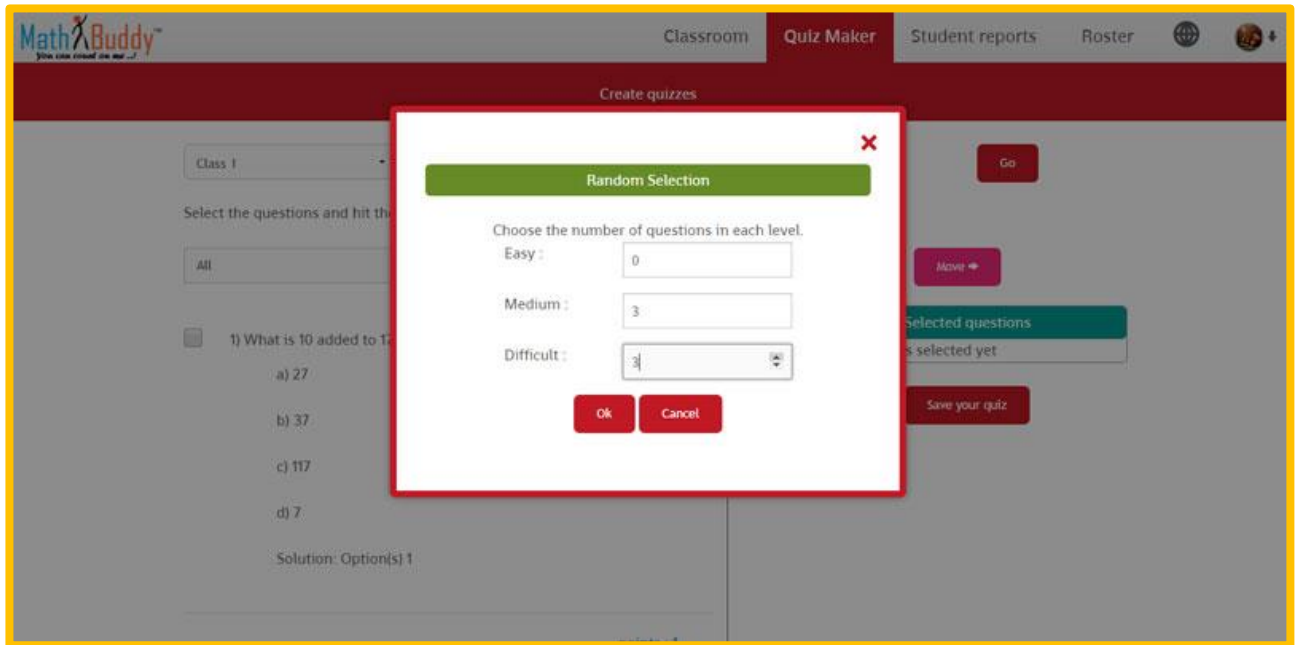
MathBuddy™
You can count on me...!

Classroom Quiz Maker Student reports Roster

Create quizzes

Class 1

Select the questions and hit th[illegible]

All

1) What is 10 added to 1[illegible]

a) 27

b) 37

c) 117

d) 7

Solution: Option(s) 1

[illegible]

Go

Move ➔

Selected questions

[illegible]s selected yet

Save your quiz

×

Random Selection

Choose the number of questions in each level.

Easy : 0

Medium : 3

Difficult : 3

Ok Cancel